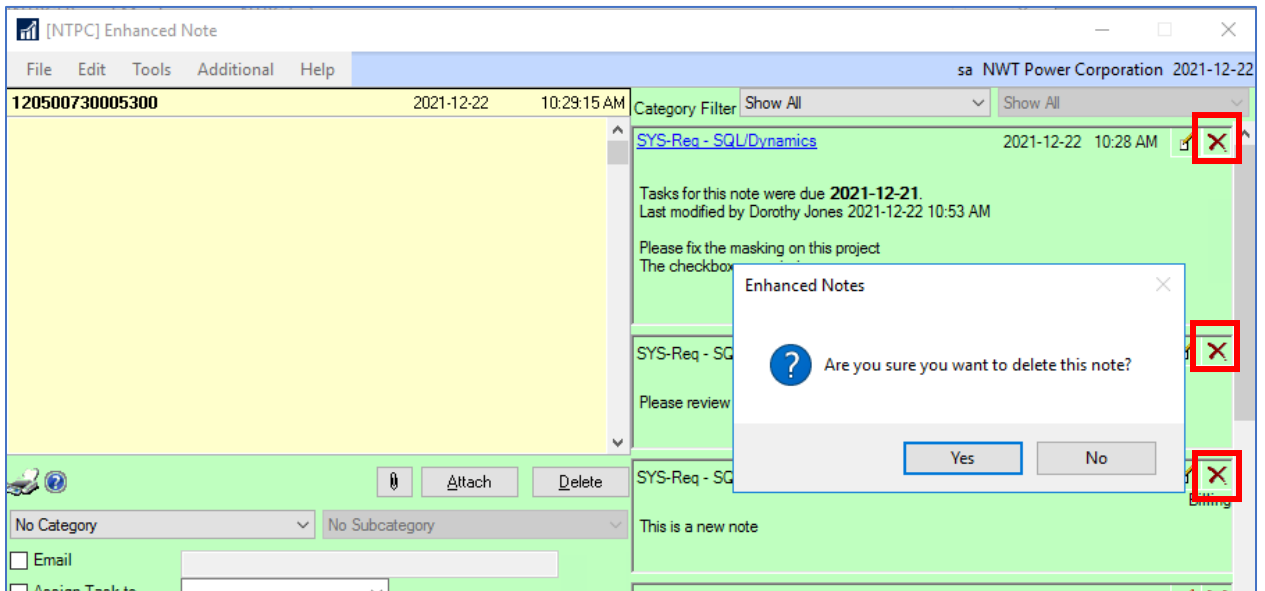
[NTPC] Enhanced Note

File Edit Tools Additional Help

sa NWT Power Corporation 2021-12-22

120500730005300 2021-12-22 10:29:15 AM

Category Filter Show All

Show All

SYS-Req - SQL/Dynamics 2021-12-22 10:28 AM

Tasks for this note were due **2021-12-21**.
Last modified by Dorothy Jones 2021-12-22 10:53 AM

Please fix the masking on this project
The checkbox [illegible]

SYS-Req - SQ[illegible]

Please review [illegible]

SYS-Req - SQ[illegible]

Billing

This is a new note

Enhanced Notes

Are you sure you want to delete this note?

Yes No

Attach Delete

No Category

No Subcategory

Email

Assign Task to